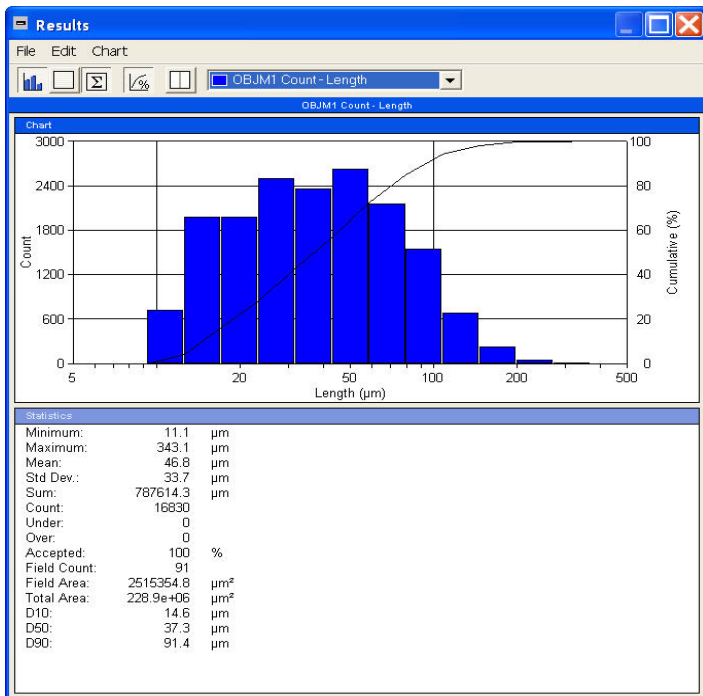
Results

File Edit Chart

OBJM1 Count - Length

OBJM1 Count - Length

Chart

3000
2400
1800
1200
600
0

Count

100
80
60
40
20
0

Cumulative (%)

5 20 50 100 200 500

Length (µm)

Statistics

| | | |
|---|---|---|
| Minimum: | 11.1 | µm |
| Maximum: | 343.1 | µm |
| Mean: | 46.8 | µm |
| Std Dev.: | 33.7 | µm |
| Sum: | 787614.3 | µm |
| Count: | 16830 | |
| Under: | 0 | |
| Over: | 0 | |
| Accepted: | 100 | % |
| Field Count: | 91 | |
| Field Area: | 2515354.8 | µm² |
| Total Area: | 228.9e+06 | µm² |
| D10: | 14.6 | µm |
| D50: | 37.3 | µm |
| D90: | 91.4 | µm |